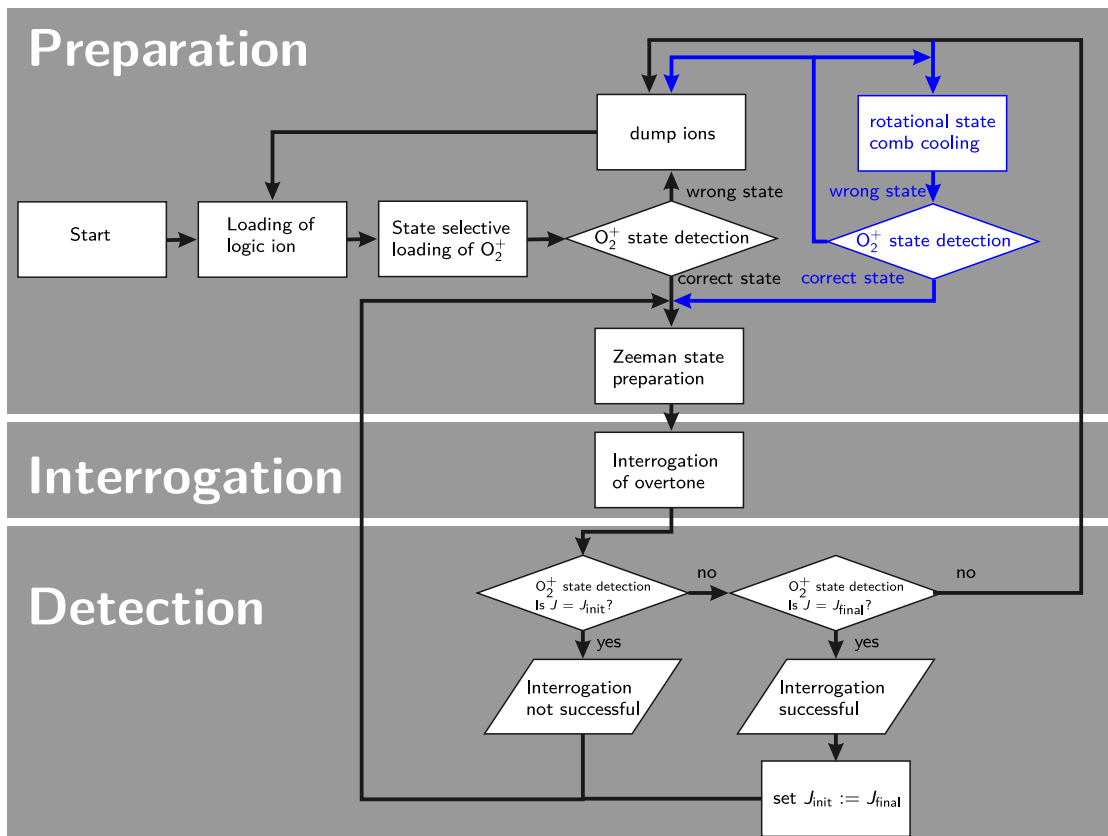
Preparation

dump ions

rotational state comb cooling

wrong state

wrong state

Start

Loading of logic ion

State selective loading of $O_2^+$

$O_2^+$ state detection

$O_2^+$ state detection

correct state

correct state

Zeeman state preparation

Interrogation

Interrogation of overtone

Detection

$O_2^+$ state detection Is $J = J_{\text{init}}$?

no

$O_2^+$ state detection Is $J = J_{\text{final}}$?

no

yes

yes

Interrogation not successful

Interrogation successful

set $J_{\text{init}} := J_{\text{final}}$